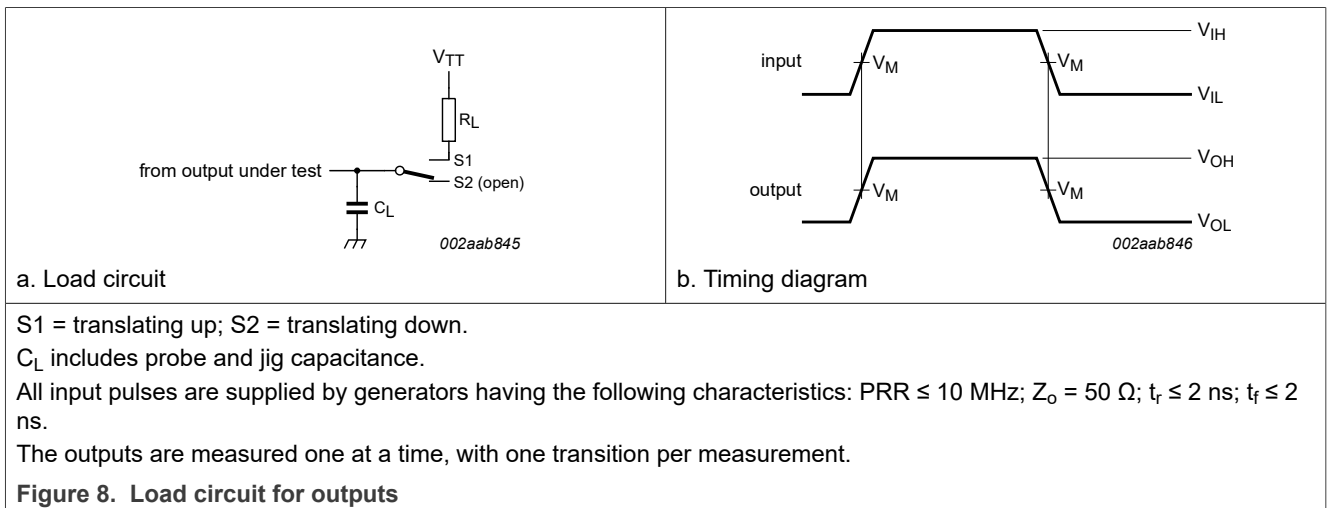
$V_{TT}$

$R_L$

S1

from output under test

S2 (open)

$C_L$

002aab845

a. Load circuit

input

$V_M$

$V_M$

$V_{IH}$

$V_{IL}$

$V_{OH}$

output

$V_M$

$V_M$

$V_{OL}$

002aab846

b. Timing diagram

S1 = translating up; S2 = translating down.

$C_L$ includes probe and jig capacitance.

All input pulses are supplied by generators having the following characteristics: PRR ≤ 10 MHz; $Z_o$ = 50 Ω; $t_r$ ≤ 2 ns; $t_f$ ≤ 2 ns.

The outputs are measured one at a time, with one transition per measurement.

**Figure 8. Load circuit for outputs**